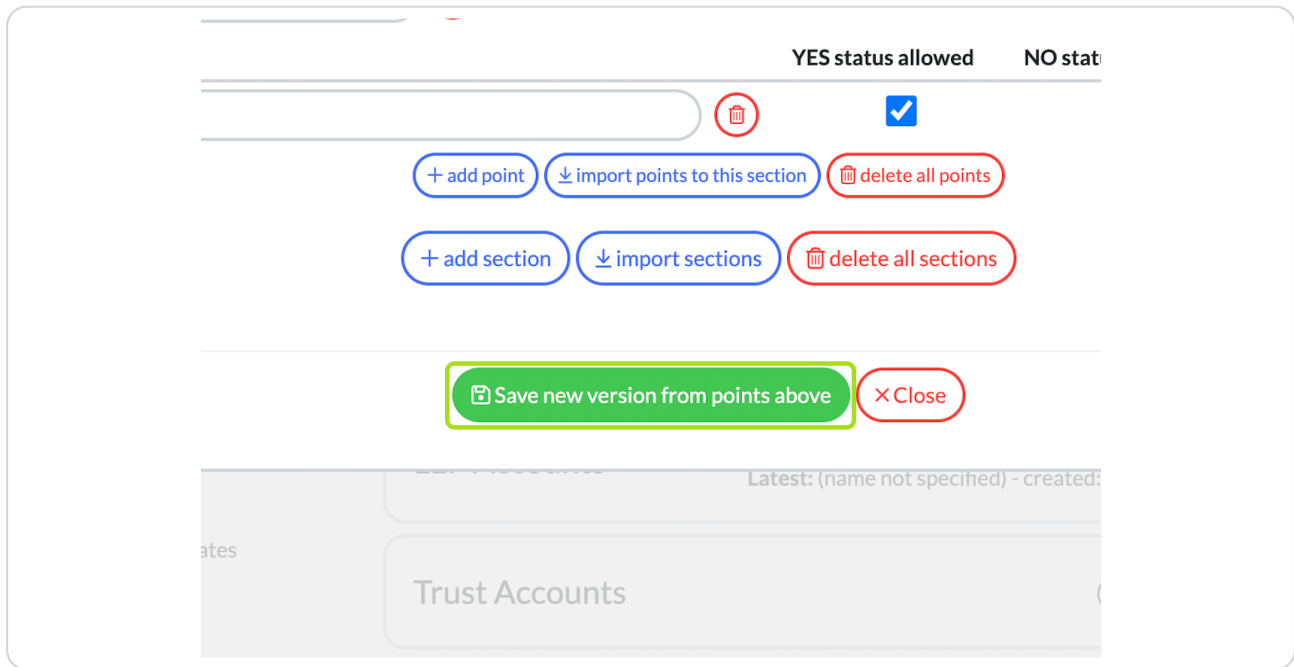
YES status allowed

NO stat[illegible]

+ add point

import points to this section

delete all points

+ add section

import sections

delete all sections

Save new version from points above

× Close

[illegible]

Latest: (name not specified) - created:

ates

Trust Accounts